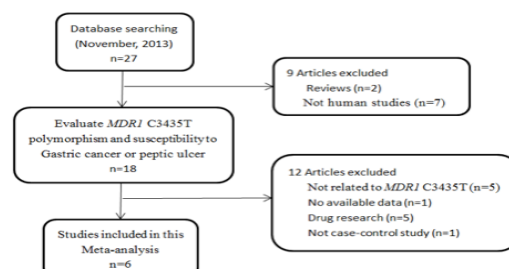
Database searching (November, 2013) n=27

9 Articles excluded
Reviews (n=2)
Not human studies (n=7)

Evaluate *MDR1* C3435T polymorphism and susceptibility to Gastric cancer or peptic ulcer n=18

12 Articles excluded
Not related to *MDR1* C3435T (n=5)
No available data (n=1)
Drug research (n=5)
Not case-control study (n=1)

Studies included in this Meta-analysis n=6